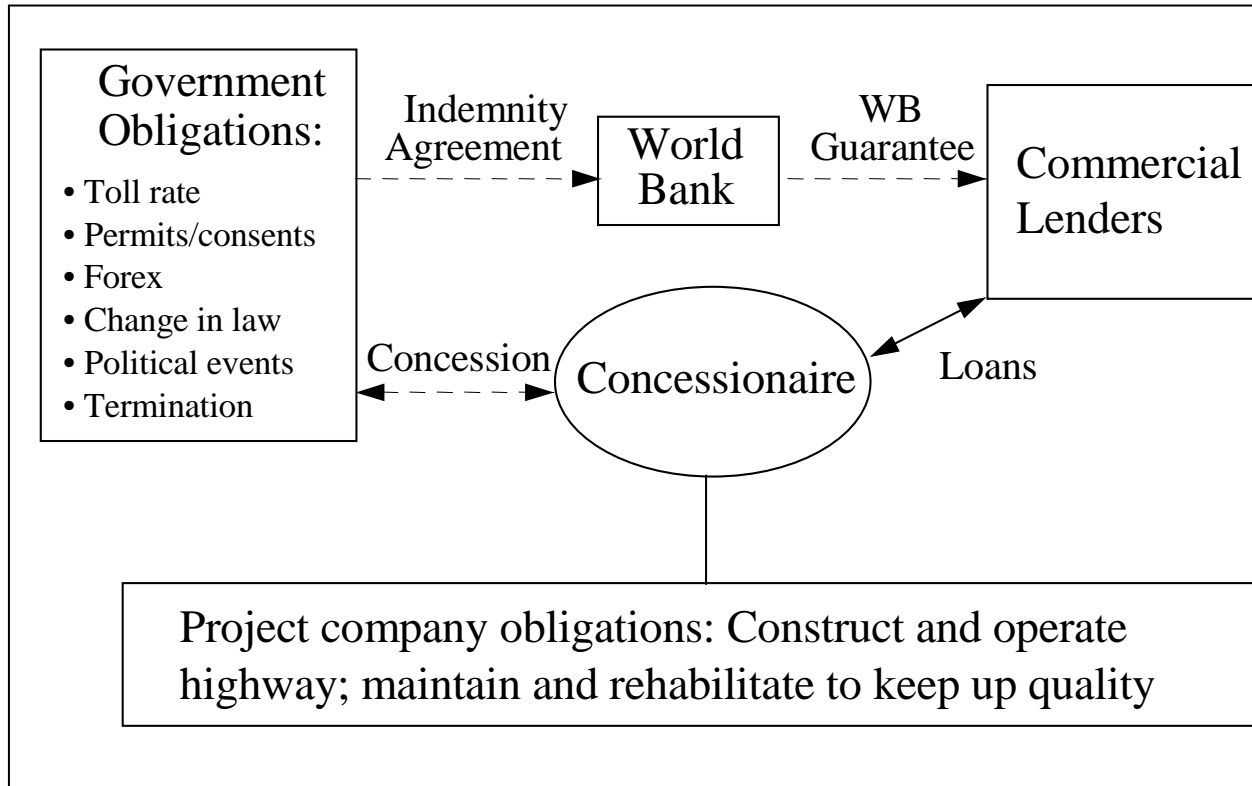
Government Obligations:
• Toll rate
• Permits/consents
• Forex
• Change in law
• Political events
• Termination

Indemnity Agreement

World Bank

WB Guarantee

Commercial Lenders

Concession

Concessionaire

Loans

Project company obligations: Construct and operate highway; maintain and rehabilitate to keep up quality